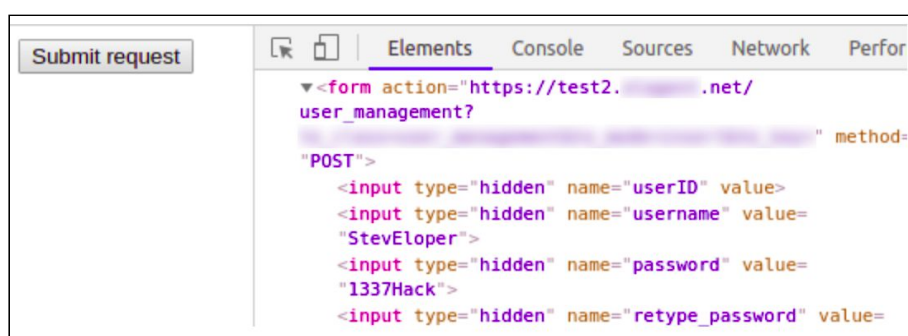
Submit request

Elements Console Sources Network Perfor

▾<form action="https://test2.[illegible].net/user_management?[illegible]" method="POST">
<input type="hidden" name="userID" value>
<input type="hidden" name="username" value="StevEloper">
<input type="hidden" name="password" value="1337Hack">
<input type="hidden" name="retype_password" value=